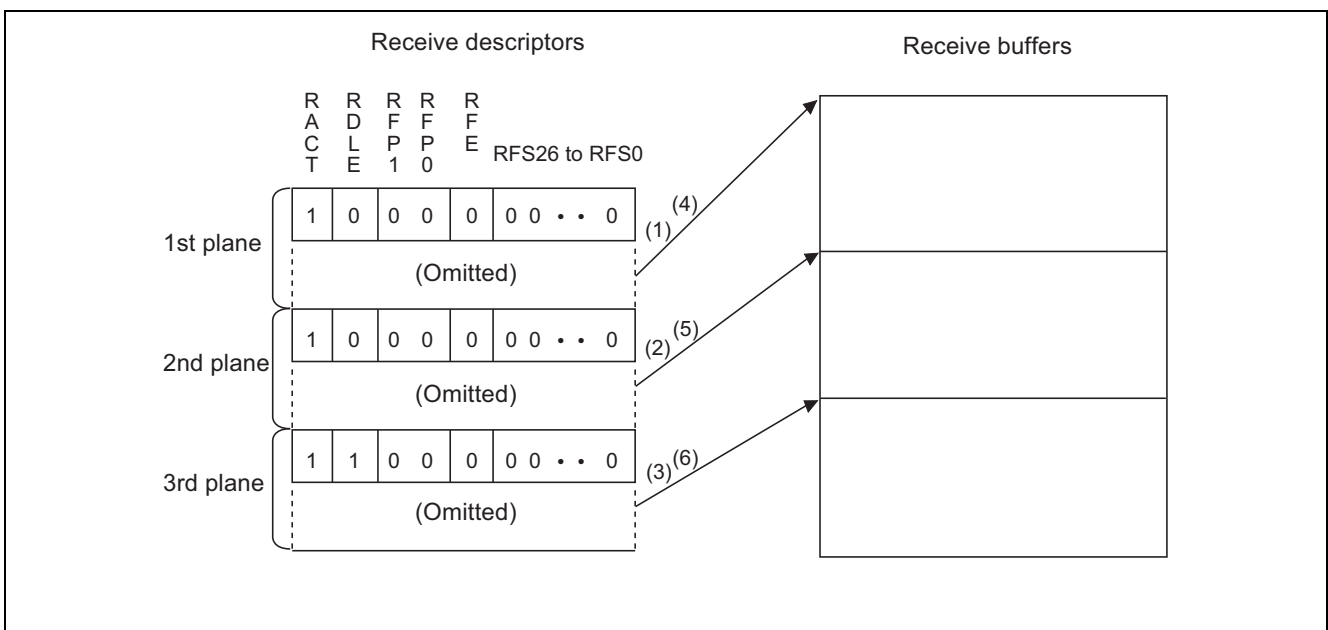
Receive descriptors

Receive buffers

RACT RDLE RFP1 RFP0 RFE RFS26 to RFS0

| 1 | 0 | 0 0 | 0 | 0 0 • • 0 |
|---|---|---|---|---|

1st plane

(Omitted)

(1) (4)

| 1 | 0 | 0 0 | 0 | 0 0 • • 0 |
|---|---|---|---|---|

2nd plane

(Omitted)

(2) (5)

| 1 | 1 | 0 0 | 0 | 0 0 • • 0 |
|---|---|---|---|---|

3rd plane

(Omitted)

(3) (6)